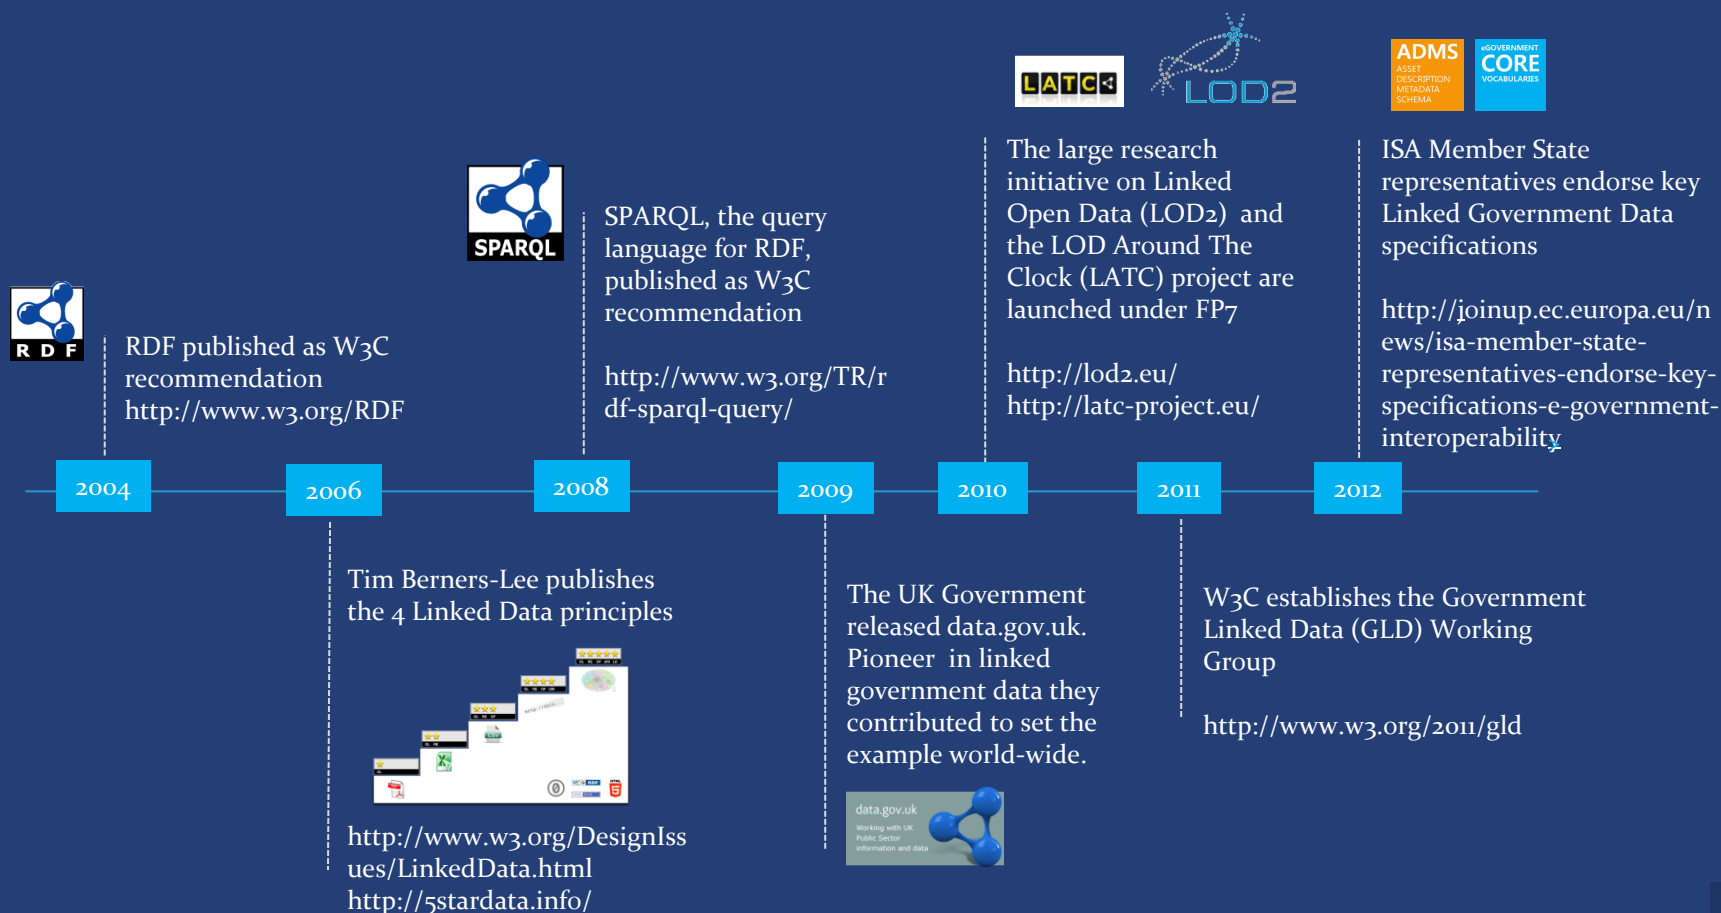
LATC

LOD2

ADMS ASSET DESCRIPTION METADATA SCHEMA

eGOVERNMENT CORE VOCABULARIES

RDF

RDF published as W3C recommendation http://www.w3.org/RDF

SPARQL

SPARQL, the query language for RDF, published as W3C recommendation

http://www.w3.org/TR/rdf-sparql-query/

The large research initiative on Linked Open Data (LOD2) and the LOD Around The Clock (LATC) project are launched under FP7

http://lod2.eu/
http://latc-project.eu/

ISA Member State representatives endorse key Linked Government Data specifications

http://joinup.ec.europa.eu/news/isa-member-state-representatives-endorse-key-specifications-e-government-interoperability

2004

2006

2008

2009

2010

2011

2012

Tim Berners-Lee publishes the 4 Linked Data principles

http://www.w3.org/DesignIssues/LinkedData.html
http://5stardata.info/

The UK Government released data.gov.uk. Pioneer in linked government data they contributed to set the example world-wide.

data.gov.uk
Working with UK Public Sector information and data

W3C establishes the Government Linked Data (GLD) Working Group

http://www.w3.org/2011/gld